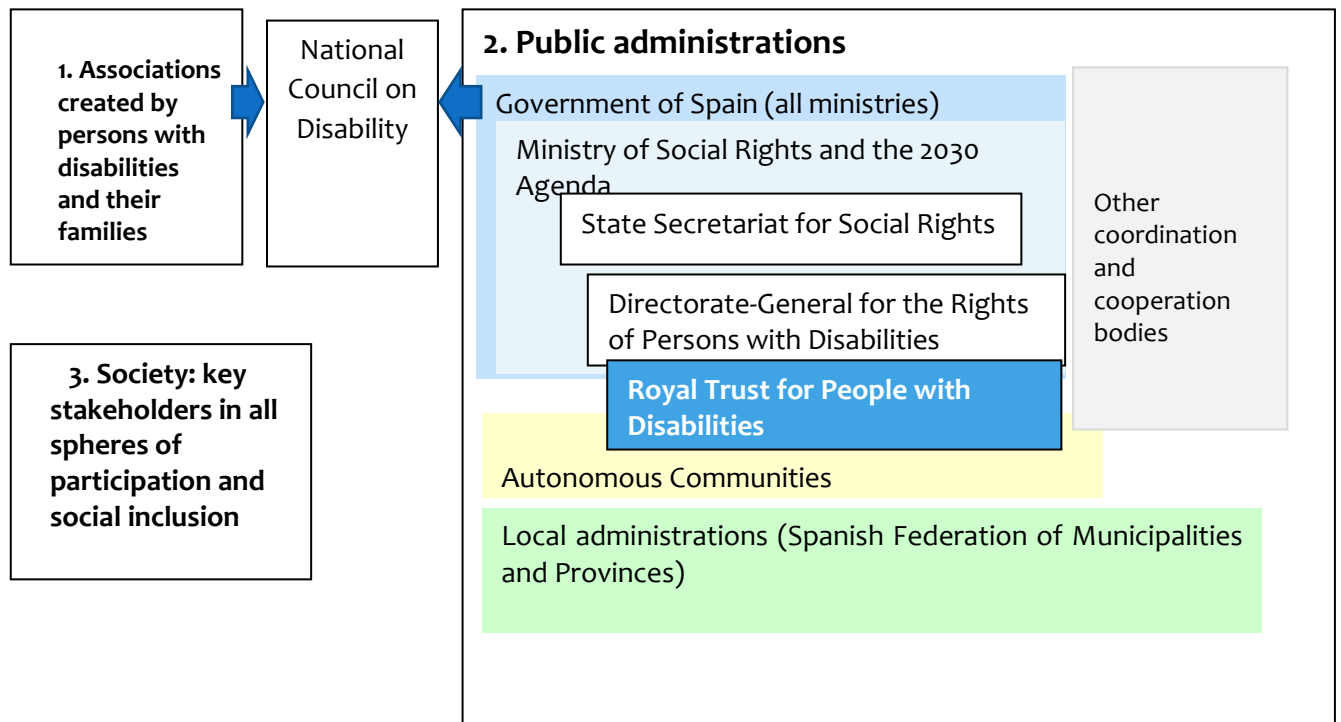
1. Associations created by persons with disabilities and their families

National Council on Disability

2. Public administrations

Government of Spain (all ministries)

Ministry of Social Rights and the 2030 Agenda

State Secretariat for Social Rights

Directorate-General for the Rights of Persons with Disabilities

Royal Trust for People with Disabilities

Other coordination and cooperation bodies

Autonomous Communities

Local administrations (Spanish Federation of Municipalities and Provinces)

3. Society: key stakeholders in all spheres of participation and social inclusion